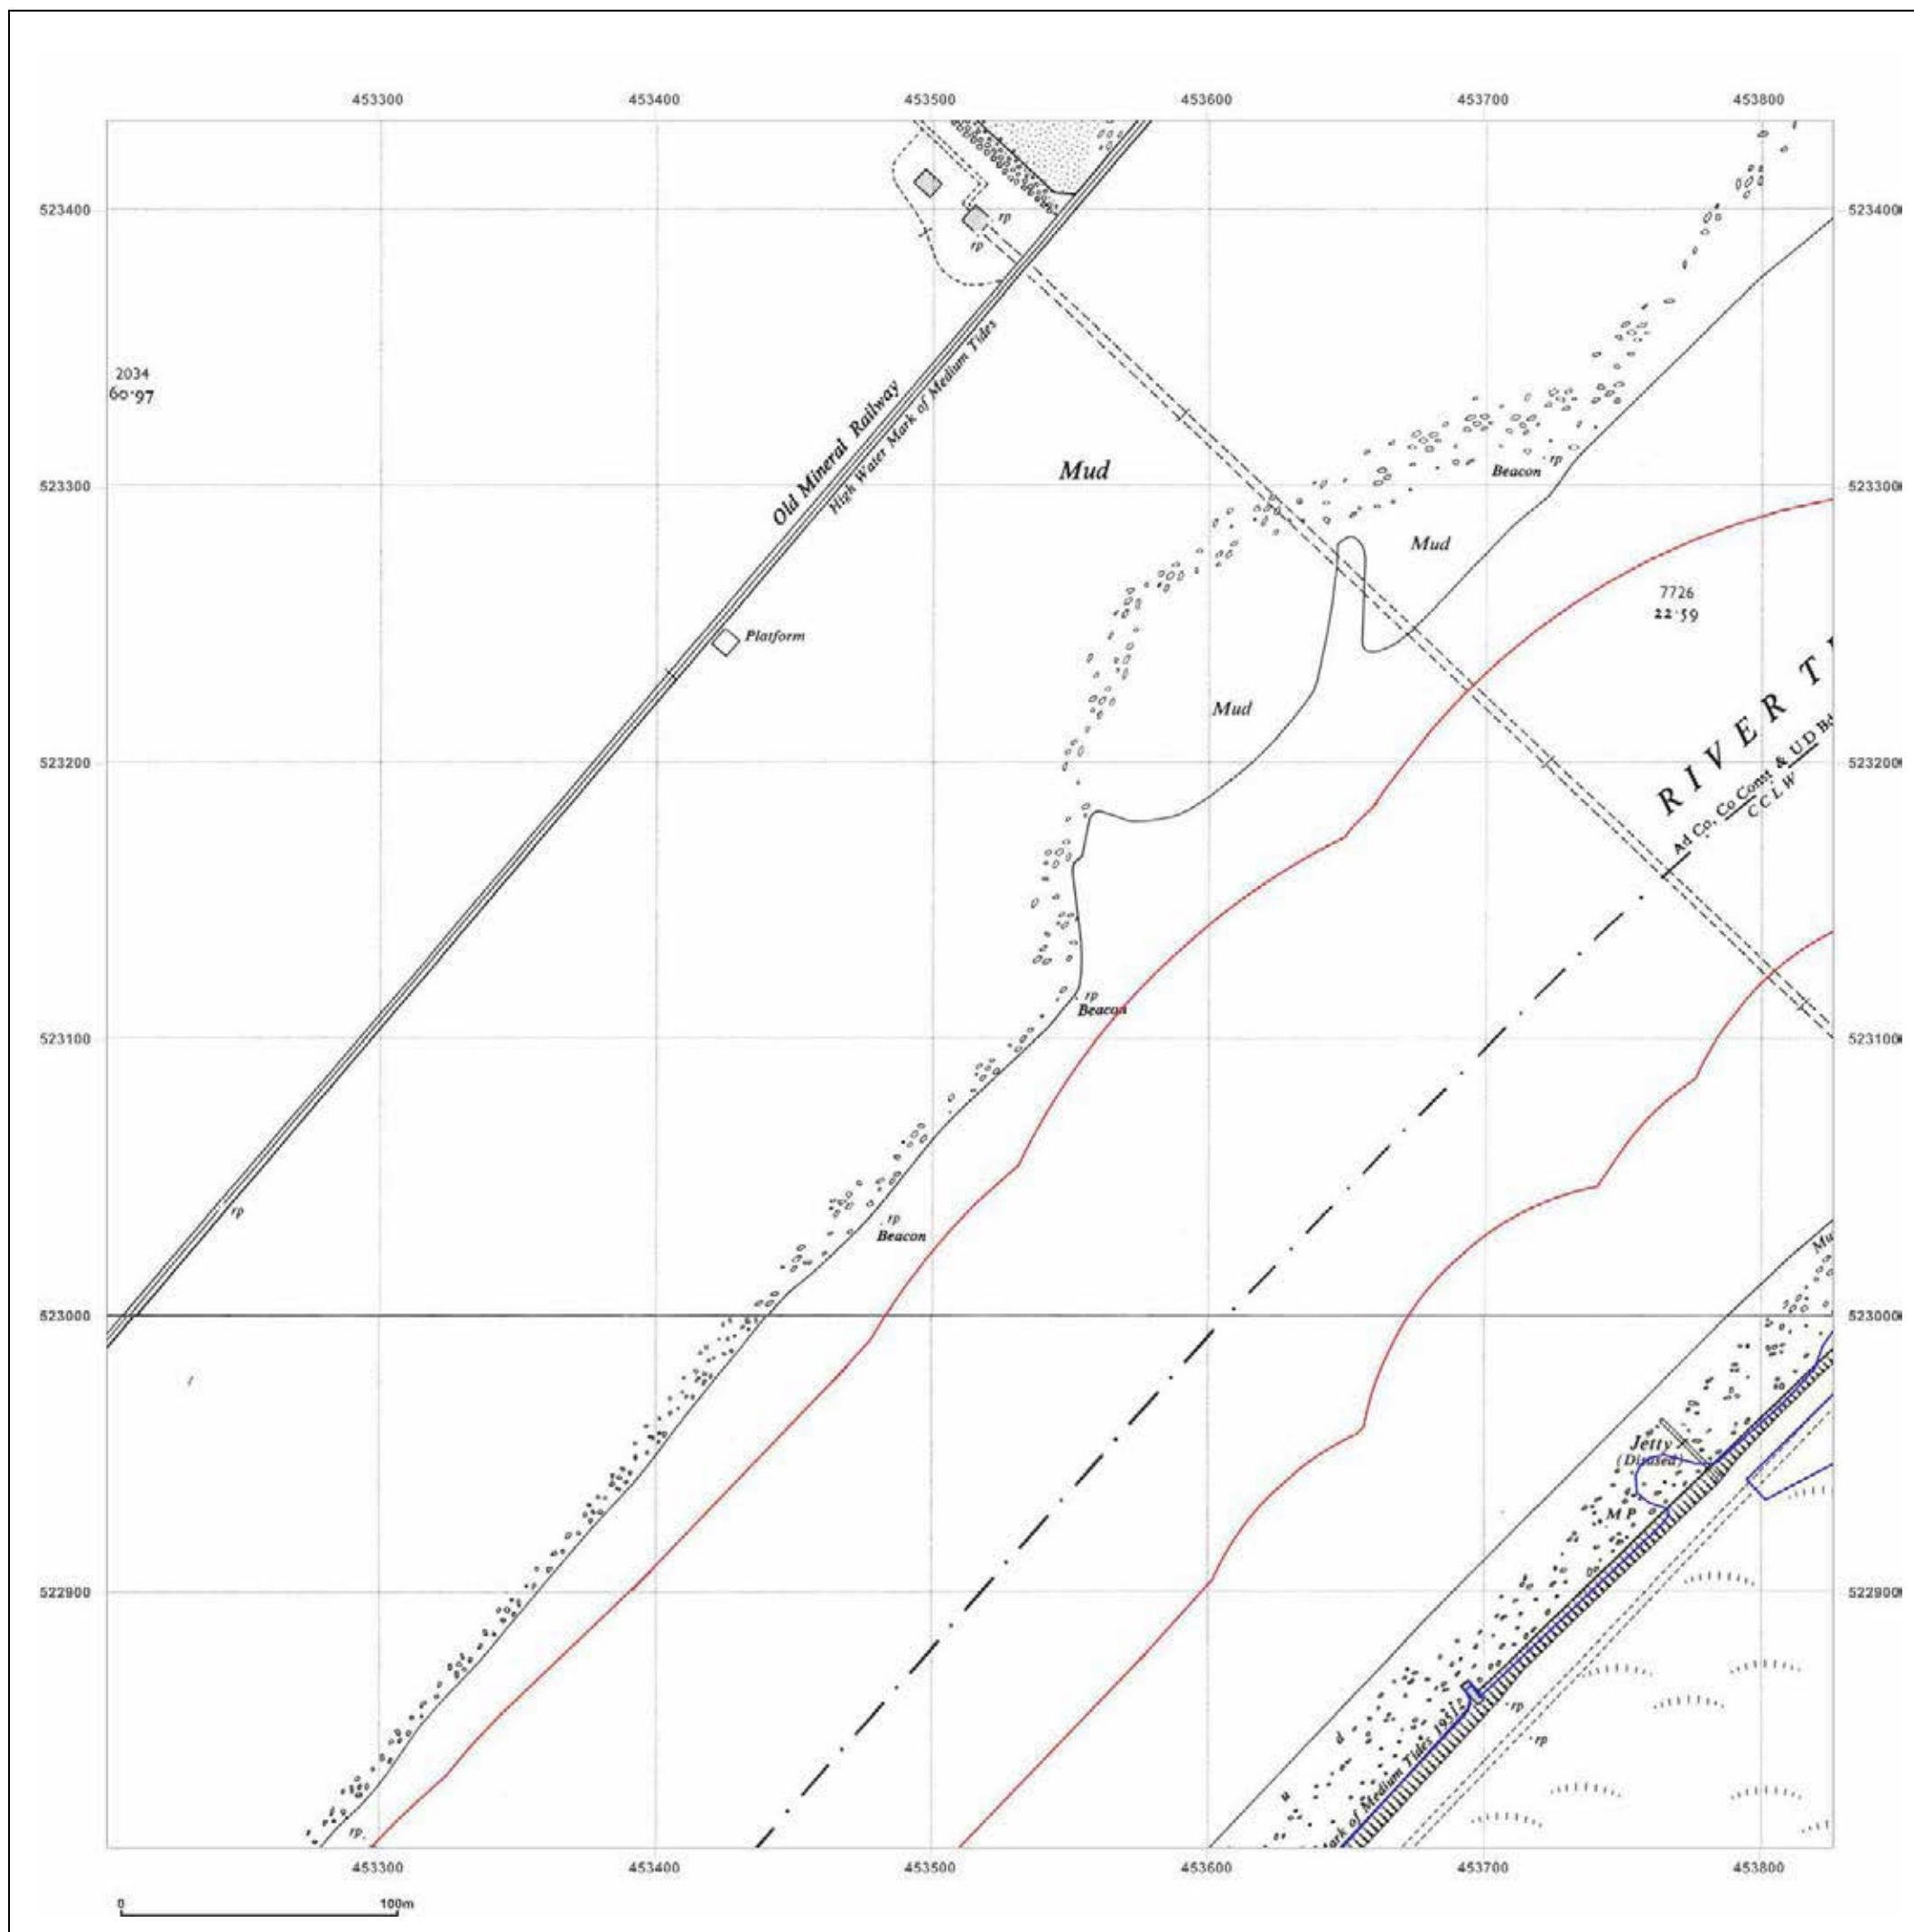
453300 453400 453500 453600 453700 453800

523400 523400

rp
rp

2034
60·97

Old Mineral Railway
High Water Mark of Medium Tides

Mud

Beacon rp

523300 523300

Mud

7726
22·59

Platform

Mud

RIVER T

523200 523200

Ad Co, Co Const & U D Bo
C C L W

rp
Beacon

523100 523100

rp

rp
Beacon

Mu

523000 523000

Jetty
(Disused)

M P

522900 522900

rp
rp

u d
ark of Medium Tides 1951

rp.

453300 453400 453500 453600 453700 453800

0 100m